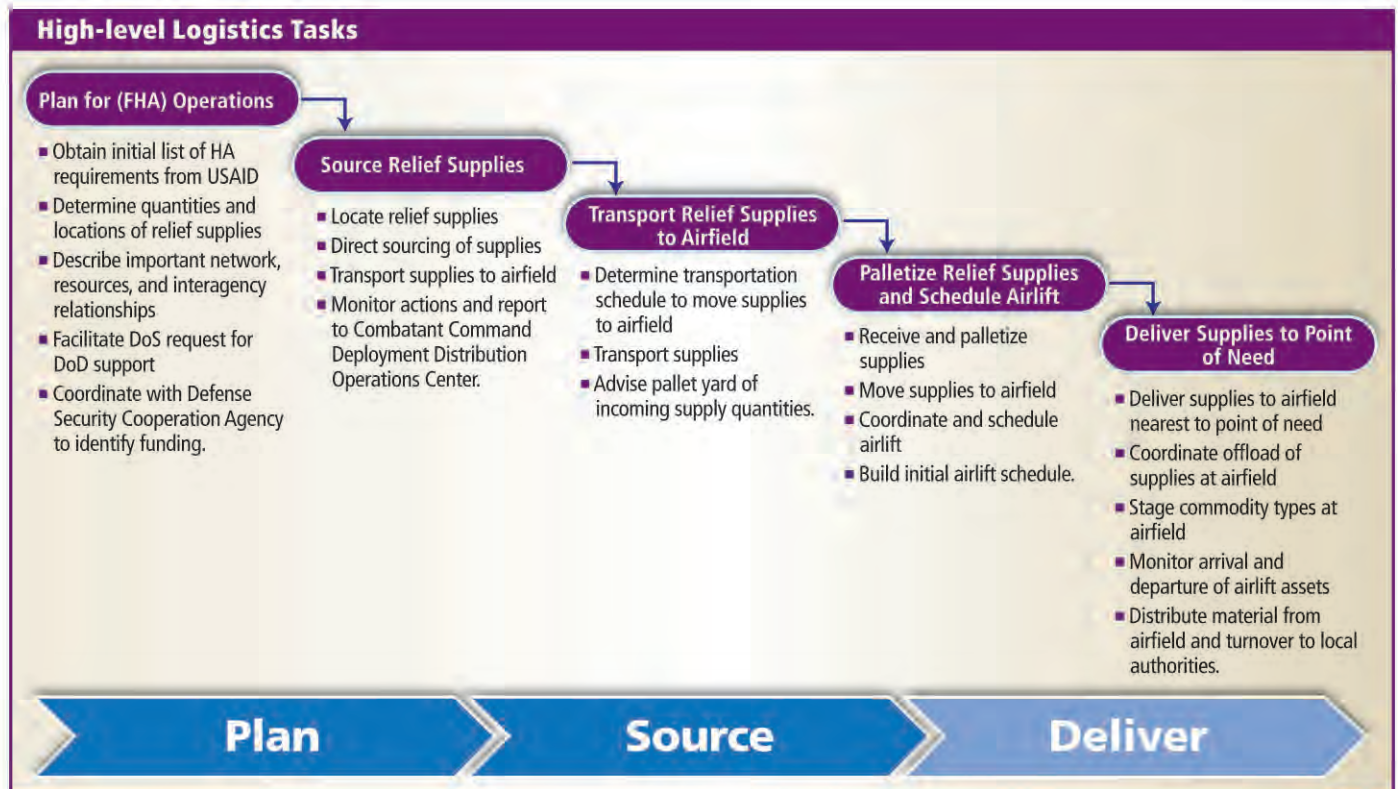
High-level Logistics Tasks

Plan for (FHA) Operations

- Obtain initial list of HA requirements from USAID
- Determine quantities and locations of relief supplies
- Describe important network, resources, and interagency relationships
- Facilitate DoS request for DoD support
- Coordinate with Defense Security Cooperation Agency to identify funding.

Source Relief Supplies

- Locate relief supplies
- Direct sourcing of supplies
- Transport supplies to airfield
- Monitor actions and report to Combatant Command Deployment Distribution Operations Center.

Transport Relief Supplies to Airfield

- Determine transportation schedule to move supplies to airfield
- Transport supplies
- Advise pallet yard of incoming supply quantities.

Palletize Relief Supplies and Schedule Airlift

- Receive and palletize supplies
- Move supplies to airfield
- Coordinate and schedule airlift
- Build initial airlift schedule.

Deliver Supplies to Point of Need

- Deliver supplies to airfield nearest to point of need
- Coordinate offload of supplies at airfield
- Stage commodity types at airfield
- Monitor arrival and departure of airlift assets
- Distribute material from airfield and turnover to local authorities.

Plan

Source

Deliver